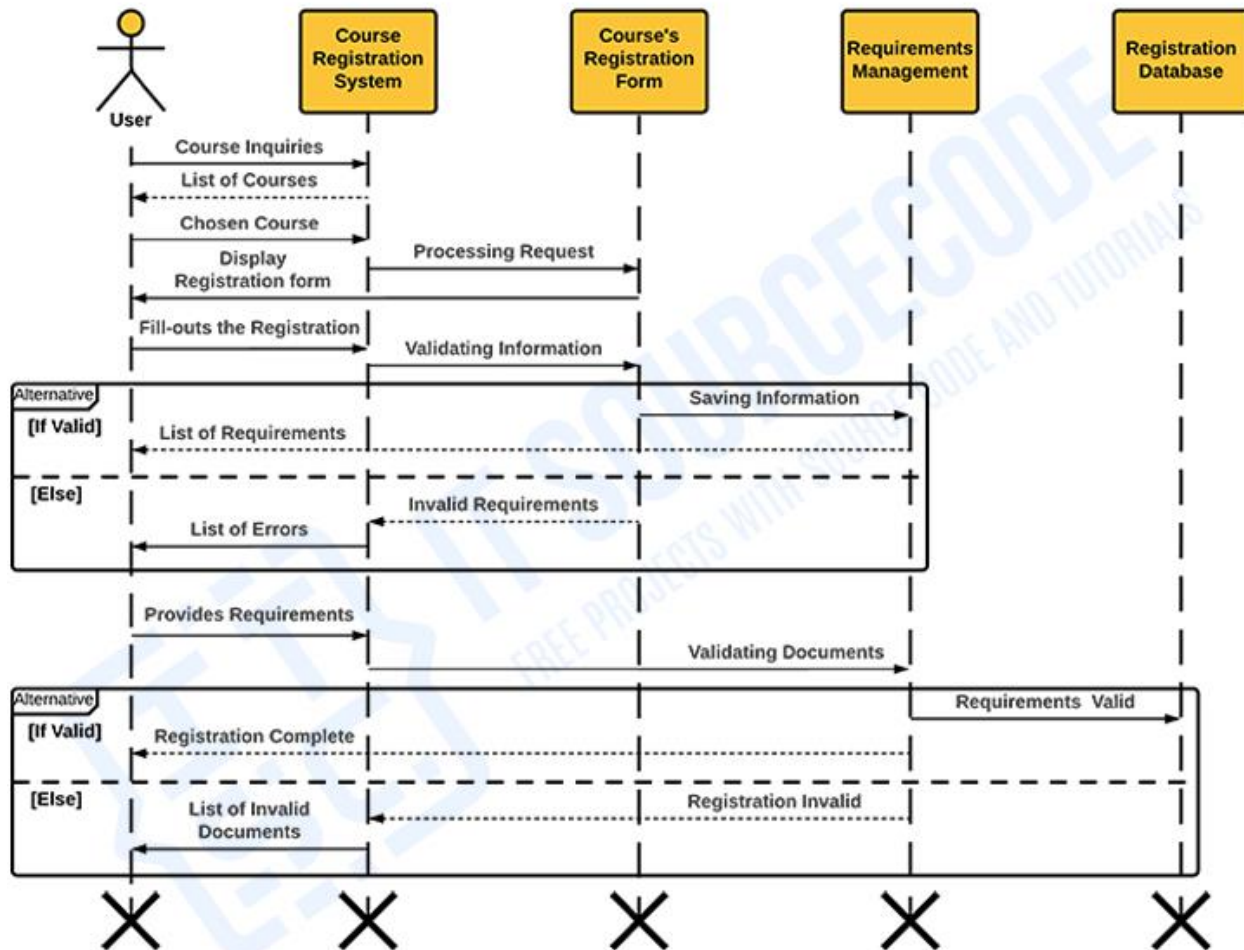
User

Course Registration System

Course's Registration Form

Requirements Management

Registration Database

Course Inquiries

List of Courses

Chosen Course

Display Registration form

Processing Request

Fill-outs the Registration

Validating Information

Alternative

[If Valid]

Saving Information

List of Requirements

[Else]

Invalid Requirements

List of Errors

Provides Requirements

Validating Documents

Alternative

[If Valid]

Requirements Valid

Registration Complete

[Else]

Registration Invalid

List of Invalid Documents

IT SOURCECODE
FREE PROJECTS WITH SOURCE CODE AND TUTORIALS